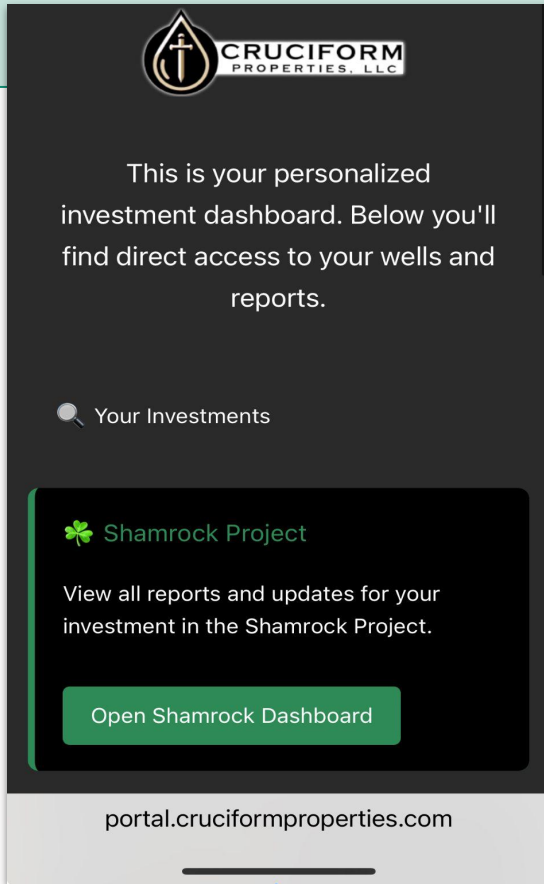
CRUCIFORM
PROPERTIES, LLC

This is your personalized investment dashboard. Below you'll find direct access to your wells and reports.

🔍 Your Investments

☘️ Shamrock Project

View all reports and updates for your investment in the Shamrock Project.

Open Shamrock Dashboard

portal.cruciformproperties.com